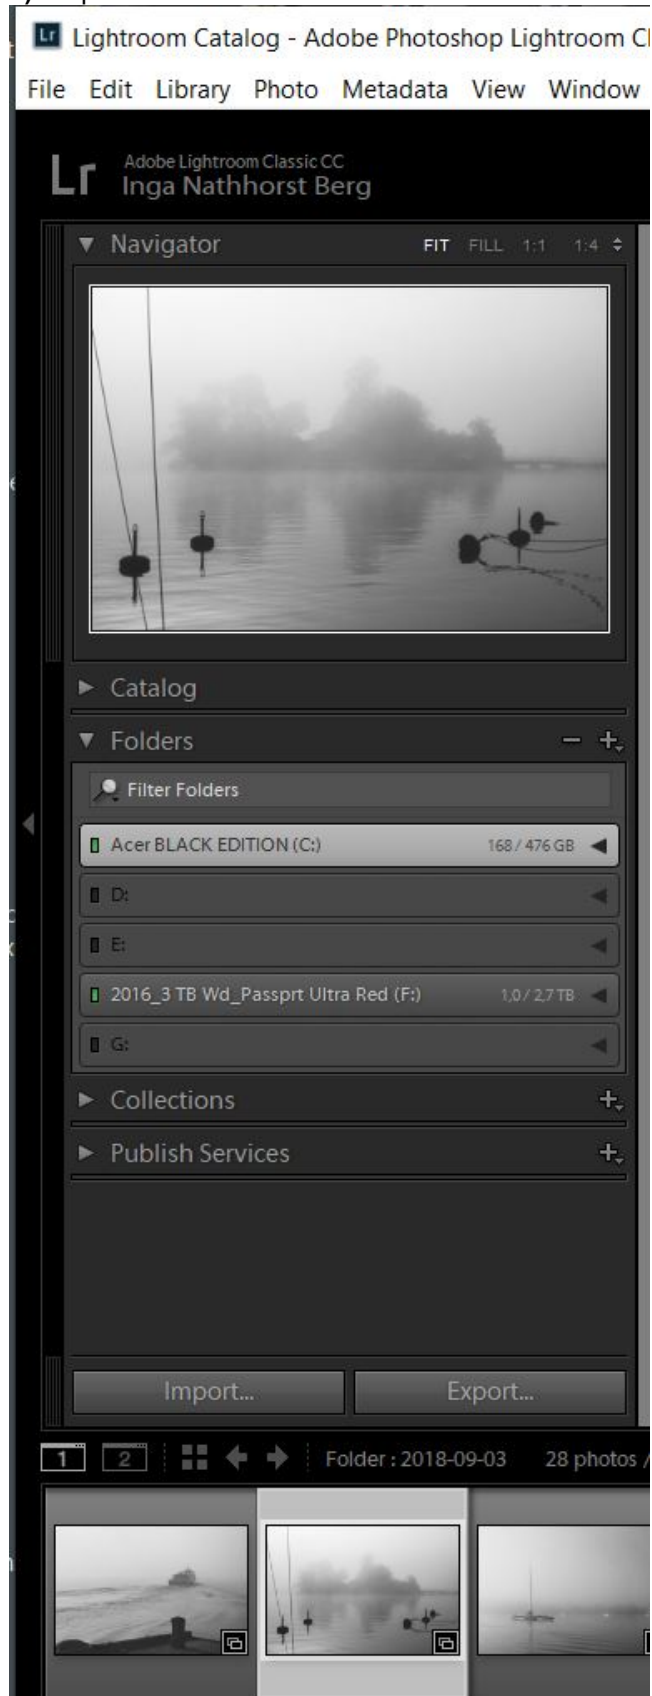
Lr Lightroom Catalog - Adobe Photoshop Lightroom Cl

File Edit Library Photo Metadata View Window

Lr Adobe Lightroom Classic CC
Inga Nathhorst Berg

Navigator FIT FILL 1:1 1:4

Catalog

Folders

Filter Folders

Acer BLACK EDITION (C:) 168 / 476 GB

D:

E:

2016_3 TB Wd_Passprt Ultra Red (F:) 1,0 / 2,7 TB

G:

Collections

Publish Services

Import...

Export...

1 2 Folder : 2018-09-03 28 photos /